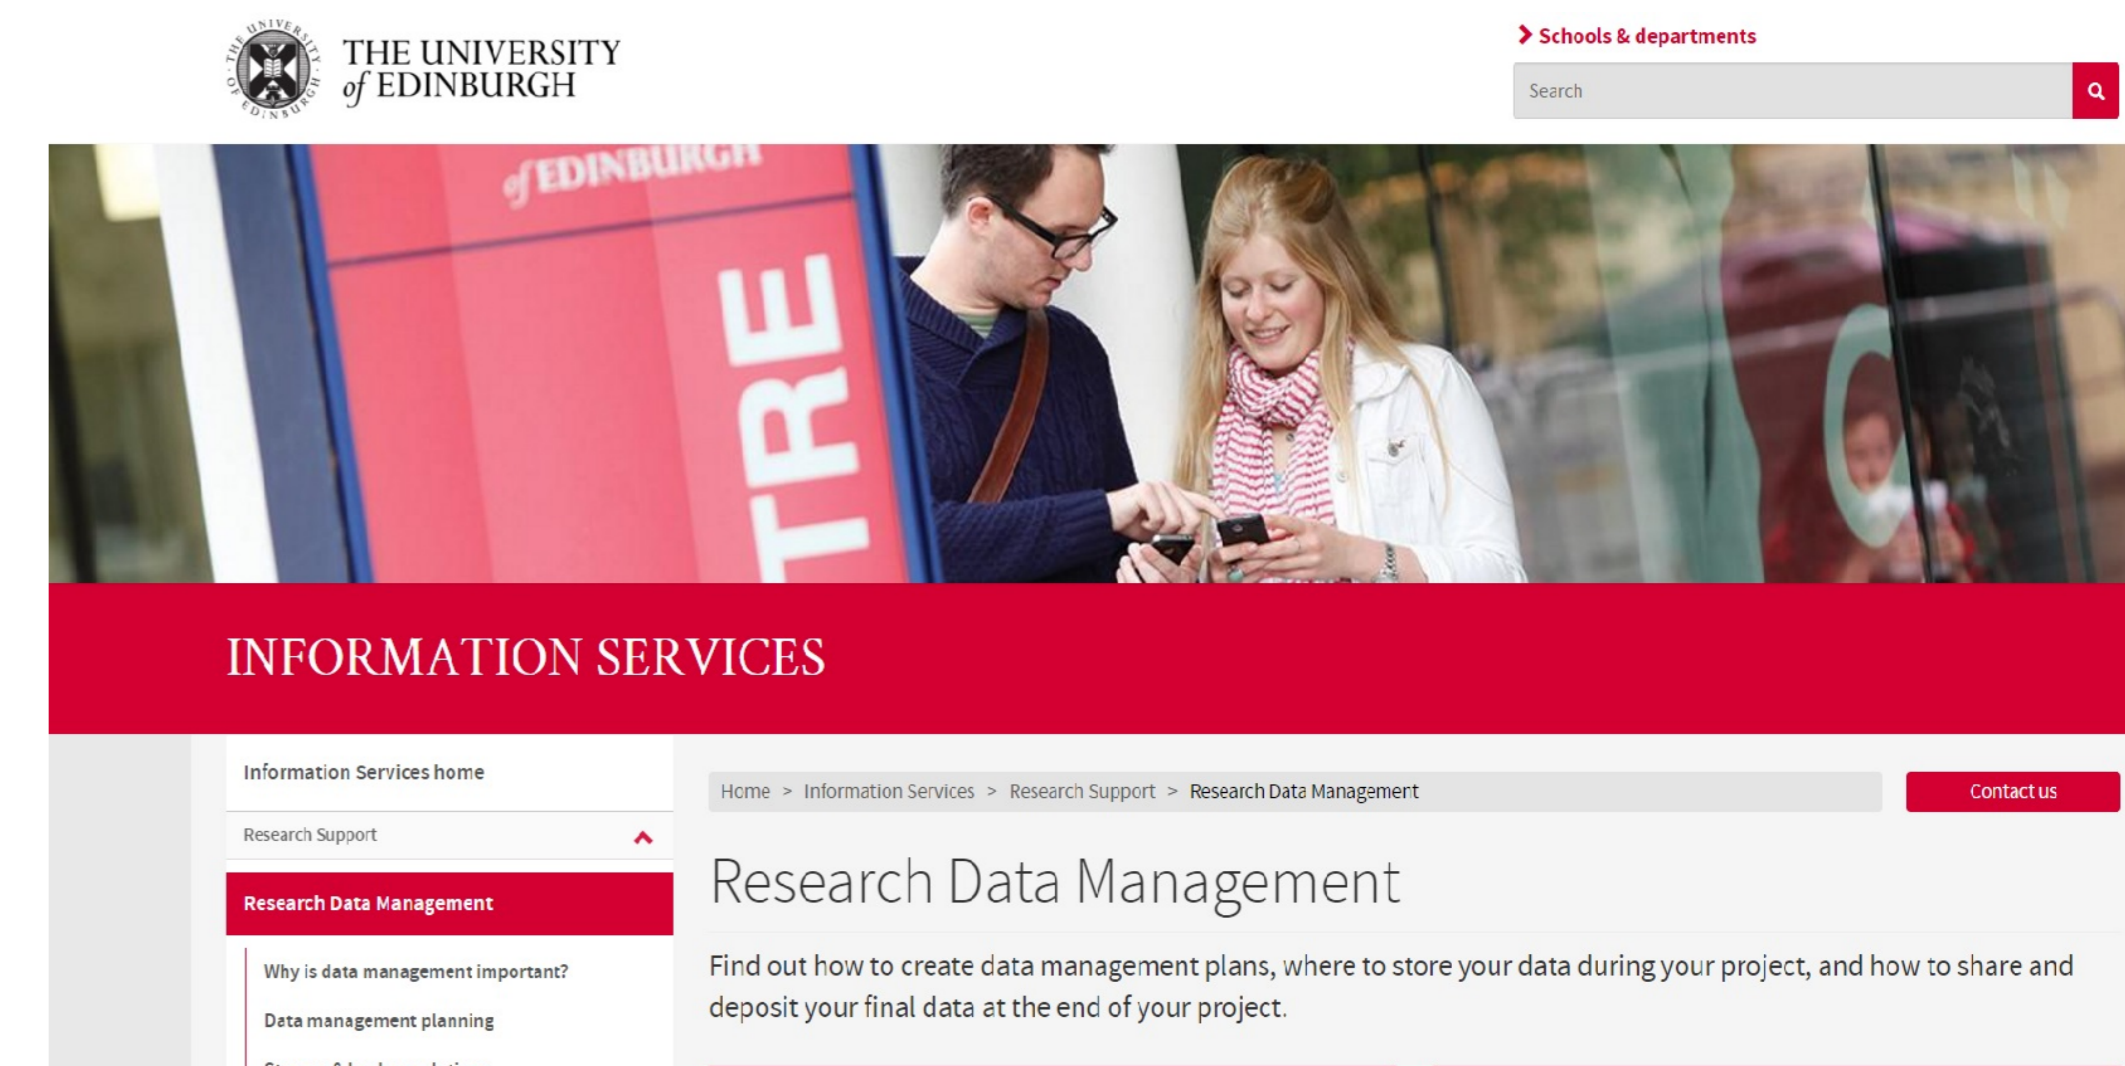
THE UNIVERSITY of EDINBURGH

Schools & departments

Search

of EDINBURGH

TRE

INFORMATION SERVICES

Information Services home

Research Support

Research Data Management

Why is data management important?

Data management planning

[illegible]

Home > Information Services > Research Support > Research Data Management

Contact us

Research Data Management

Find out how to create data management plans, where to store your data during your project, and how to share and deposit your final data at the end of your project.